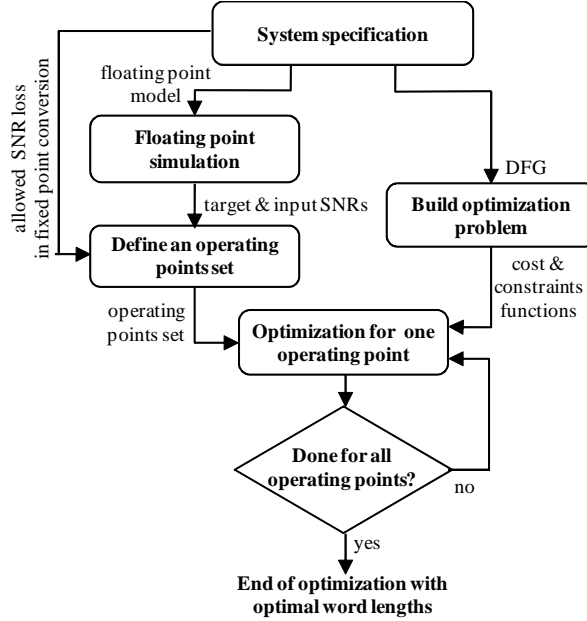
System specification

allowed SNR loss in fixed point conversion

floating point model

Floating point simulation

target & input SNRs

Define an operating points set

DFG

Build optimization problem

cost & constraints functions

operating points set

Optimization for one operating point

Done for all operating points?

no

yes

End of optimization with optimal word lengths